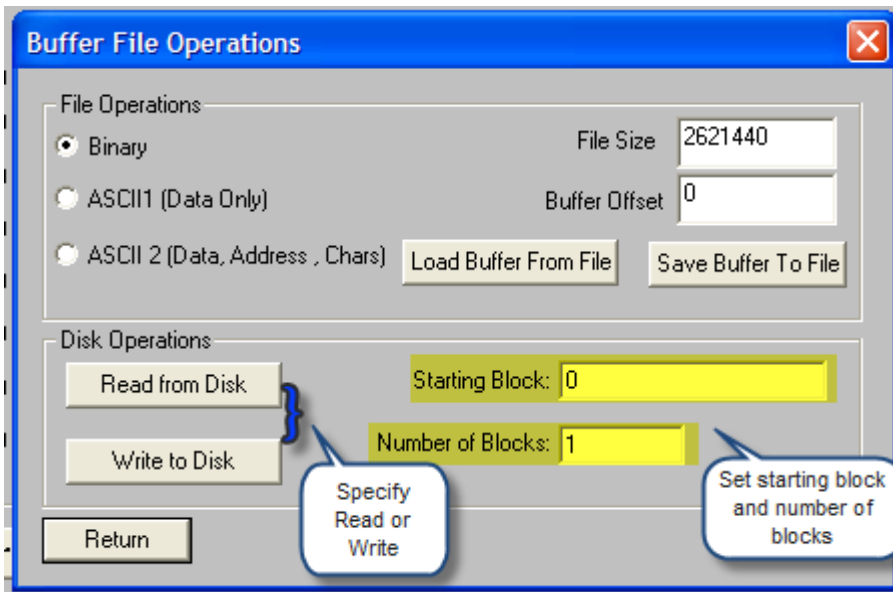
Buffer File Operations

File Operations

Binary

ASCII1 (Data Only)

ASCII 2 (Data, Address , Chars)

File Size 2621440

Buffer Offset 0

Load Buffer From File

Save Buffer To File

Disk Operations

Read from Disk

Write to Disk

Starting Block: 0

Number of Blocks: 1

Specify Read or Write

Set starting block and number of blocks

Return